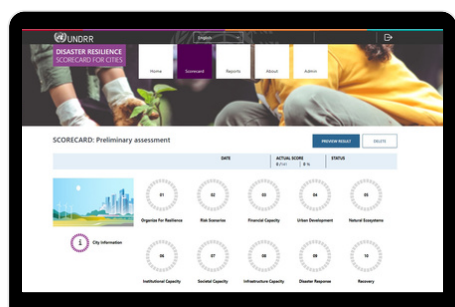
UNDRR

English

DISASTER RESILIENCE SCORECARD FOR CITIES

Home

Scorecard

Reports

About

Admin

SCORECARD: Preliminary assessment

PREVIEW RESULT

DELETE

DATE

ACTUAL SCORE

STATUS

i City Information

01 Organize For Resilience

02 Risk Scenarios

03 Financial Capacity

04 Urban Development

05 Natural Ecosystems

06 Institutional Capacity

07 Societal Capacity

08 Infrastructure Capacity

09 Disaster Response

10 Recovery